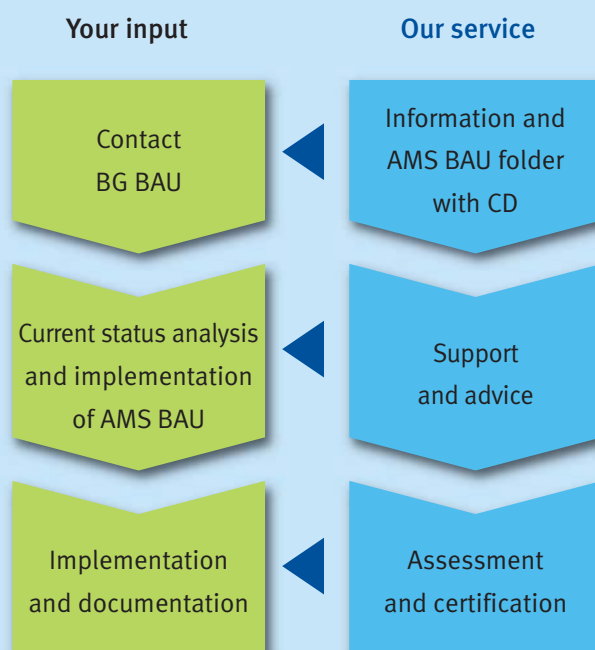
Your input

Our service

Contact BG BAU

Information and AMS BAU folder with CD

Current status analysis and implementation of AMS BAU

Support and advice

Implementation and documentation

Assessment and certification